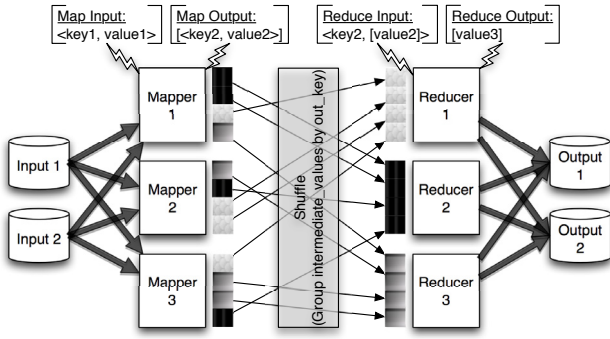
Map Input:
<key1, value1>

Map Output:
[<key2, value2>]

Reduce Input:
<key2, [value2]>

Reduce Output:
[value3]

Input 1

Input 2

Mapper 1

Mapper 2

Mapper 3

Shuffle
(Group intermediate_values by out_key)

Reducer 1

Reducer 2

Reducer 3

Output 1

Output 2